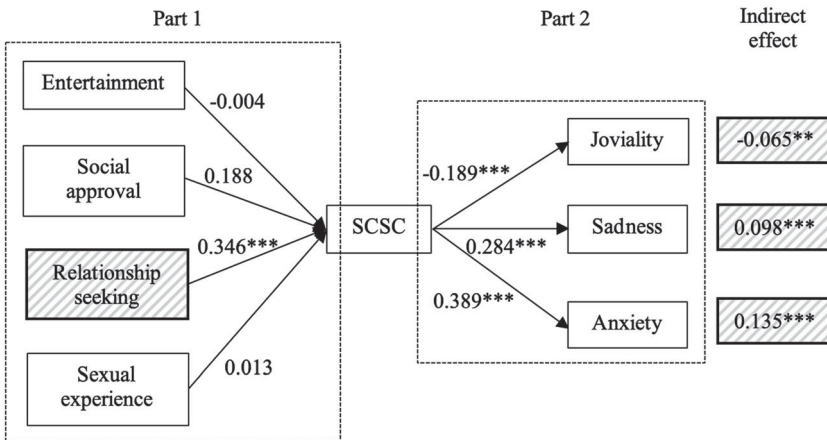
Part 1

Part 2

Indirect effect

Entertainment

Social approval

Relationship seeking

Sexual experience

-0.004

0.188

0.346***

0.013

SCSC

-0.189***

0.284***

0.389***

Joviality

Sadness

Anxiety

-0.065**

0.098***

0.135***